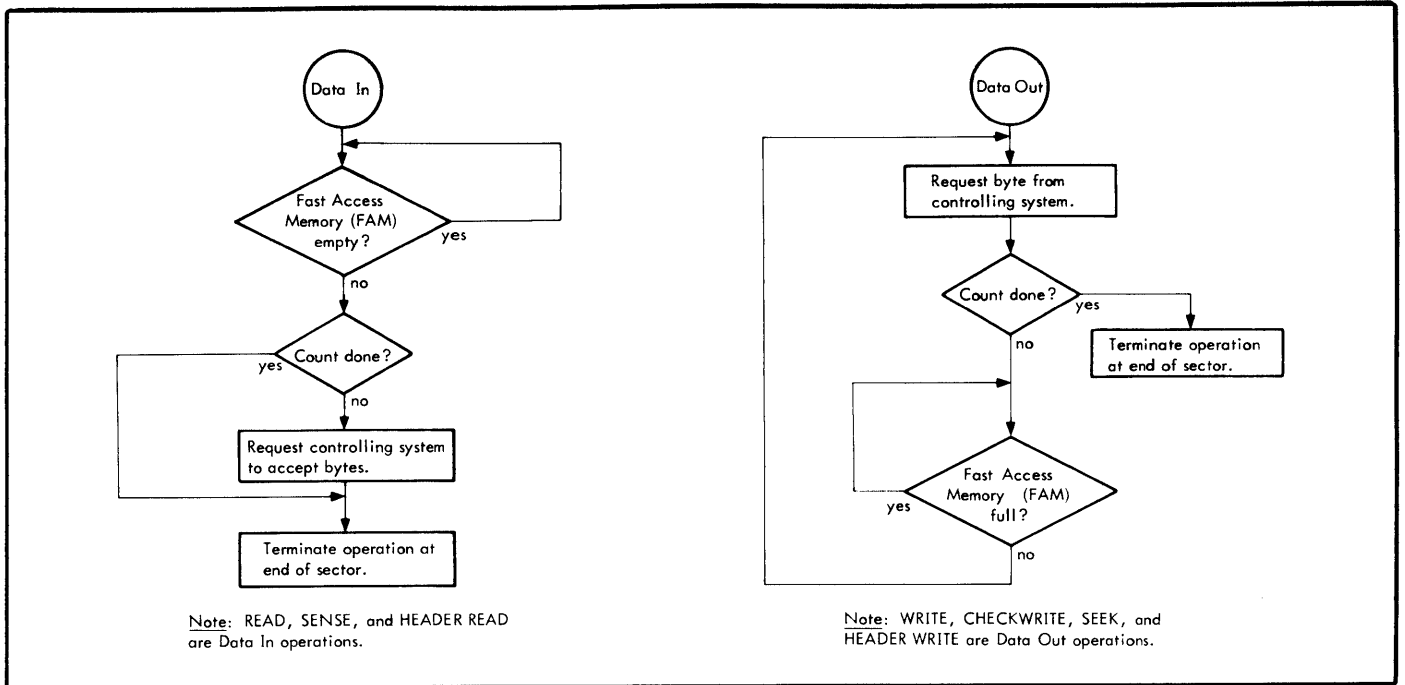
Data In

Fast Access Memory (FAM) empty?

yes

no

Count done?

yes

no

Request controlling system to accept bytes.

Terminate operation at end of sector.

Note: READ, SENSE, and HEADER READ are Data In operations.

Data Out

Request byte from controlling system.

Count done?

yes

Terminate operation at end of sector.

no

Fast Access Memory (FAM) full?

yes

no

Note: WRITE, CHECKWRITE, SEEK, and HEADER WRITE are Data Out operations.